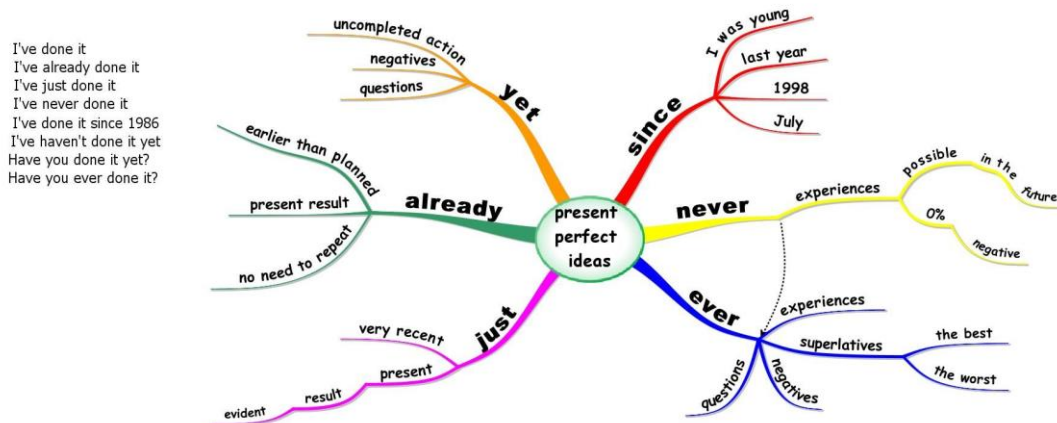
I've done it
I've already done it
I've just done it
I've never done it
I've done it since 1986
I've haven't done it yet
Have you done it yet?
Have you ever done it?

present perfect ideas

yet
uncompleted action
negatives
questions

since
I was young
last year
1998
July

already
earlier than planned
present result
no need to repeat

never
experiences
possible
in the future
0%
negative

ever
experiences
superlatives
the best
the worst
questions
negatives

just
very recent
present
result
evident